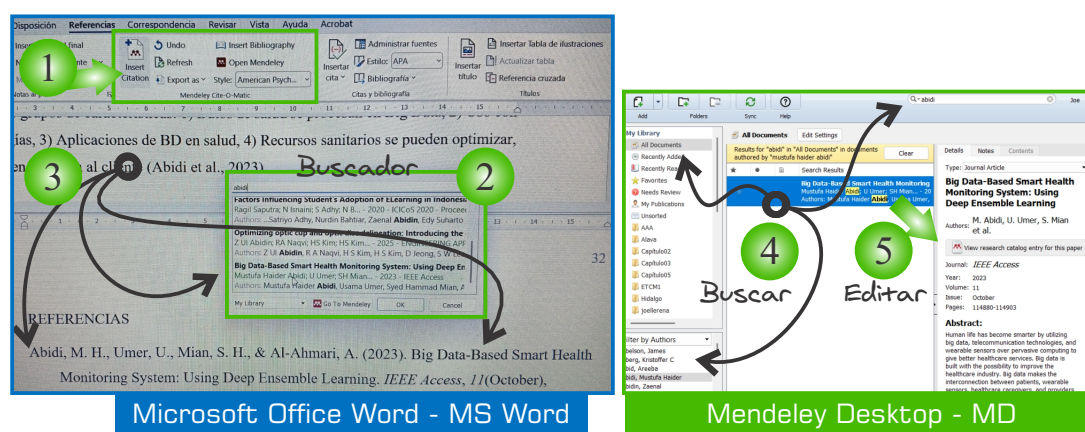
Disposición Referencias Correspondencia Revisar Vista Ayuda Acrobat

Insert Citation
Undo
Refresh
Export as
Insert Bibliography
Open Mendeley
Style: American Psych...
Mendeley Cite-O-Matic
Administrar fuentes
Insertar cita
Estilo: APA
Bibliografía
Citas y bibliografía
Insertar título
Insertar Tabla de ilustraciones
Actualizar tabla
Referencia cruzada
Títulos

1

ias, 3) Aplicaciones de BD en salud, 4) Recursos sanitarios se pueden optimizar,

3

en al cl (Abidi et al., 2023).

Buscador

2

abidi
Factors influencing Student's Adoption of eLearning in Indonesia
Ragil Saputra; N Ismaini; S Adhy; N B... - 2020 - ICICoS 2020 : Procee
Authors: ...Satriyo Adhy, Nurdin Bahtiar, Zaenal Abidin, Edy Suharto
Optimizing optic cup and optic disc delineation: Introducing the
Z Ul Abidin; RA Naqvi; HS Kim; HS Kim... - 2025 - ENGINEERING APP
Authors: Z Ul Abidin, R A Naqvi, H S Kim, H S Kim, D Jeong, S W Lee
Big Data-Based Smart Health Monitoring System: Using Deep En
Mustufa Haider Abidi; U Umer; SH Mian... - 2023 - IEEE Access
Authors: Mustufa Haider Abidi, Usama Umer, Syed Hammad Mian, A
My Library Go To Mendeley OK Cancel

32

REFERENCIAS

Abidi, M. H., Umer, U., Mian, S. H., & Al-Ahmari, A. (2023). Big Data-Based Smart Health Monitoring System: Using Deep Ensemble Learning. *IEEE Access*, *11*(October),

Microsoft Office Word - MS Word

Add Folders Sync Help
abidi
Joe
My Library
All Documents
Recently Added
Recently Read
Favorites
Needs Review
My Publications
Unsorted
AAA
Alava
Capitulo02
Capitulo03
Capitulo05
ETCM1
Hidalgo
joellerena
All Documents Edit Settings
Results for "abidi" in "All Documents" in documents authored by "mustufa haider abidi"
Clear
Search Results
Big Data-Based Smart Health Monitoring
Mustufa Haider Abidi; U Umer; SH Mian...
M. Abidi, U. Umer, S. Mian et al.
Details Notes Contents
Type: Journal Article
Big Data-Based Smart Health Monitoring System: Using Deep Ensemble Learning
Authors: M. Abidi, U. Umer, S. Mian et al.
View research catalog entry for this paper
Journal: IEEE Access
Year: 2023
Volume: 11
Issue: October
Pages: 114880-114903
Abstract:
Human life has become smarter by utilizing big data, telecommunication technologies, and wearable sensors over pervasive computing to give better healthcare services. Big data is built with the possibility to improve the healthcare industry. Big data makes the interconnection between patients, wearable sensors, healthcare caregivers, and providers
ilter by Authors
belson, James
berg, Kristoffer C
bid, Areeba
bidi, Mustufa Haider
bidin, Zaenal

4 Buscar
5 Editar

Mendeley Desktop - MD